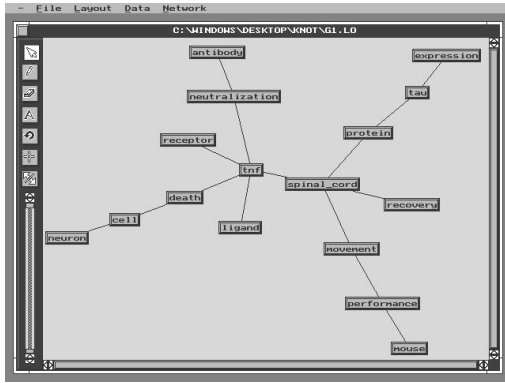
- File Layout Data Network

C:\WINDOWS\DESKTOP\KNOT\G1.LO

antibody

neutralization

receptor

tnf

death

cell

neuron

ligand

expression

tau

protein

spinal_cord

recovery

movement

performance

mouse